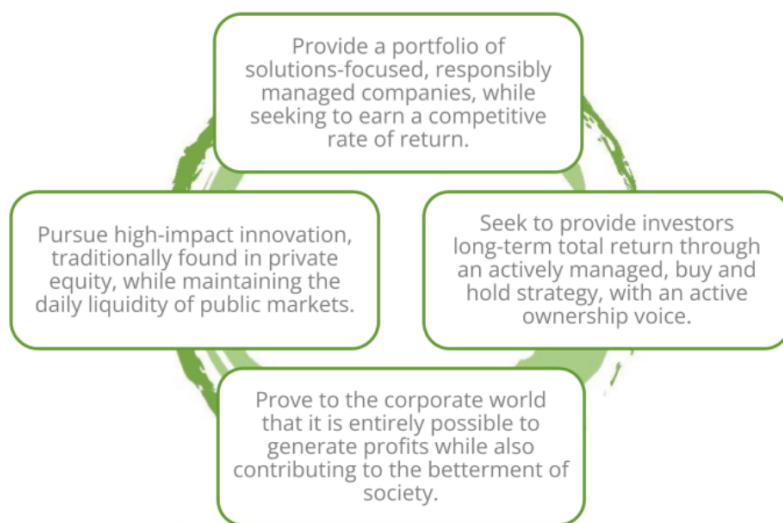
Provide a portfolio of solutions-focused, responsibly managed companies, while seeking to earn a competitive rate of return.

Pursue high-impact innovation, traditionally found in private equity, while maintaining the daily liquidity of public markets.

Seek to provide investors long-term total return through an actively managed, buy and hold strategy, with an active ownership voice.

Prove to the corporate world that it is entirely possible to generate profits while also contributing to the betterment of society.